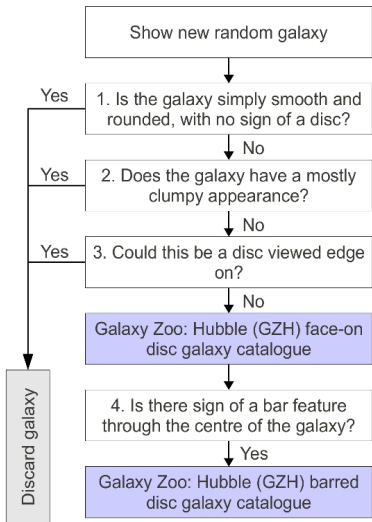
Show new random galaxy

Yes

1. Is the galaxy simply smooth and rounded, with no sign of a disc?

No

Yes

2. Does the galaxy have a mostly clumpy appearance?

No

Yes

3. Could this be a disc viewed edge on?

No

Galaxy Zoo: Hubble (GZH) face-on disc galaxy catalogue

Discard galaxy

4. Is there sign of a bar feature through the centre of the galaxy?

Yes

Galaxy Zoo: Hubble (GZH) barred disc galaxy catalogue